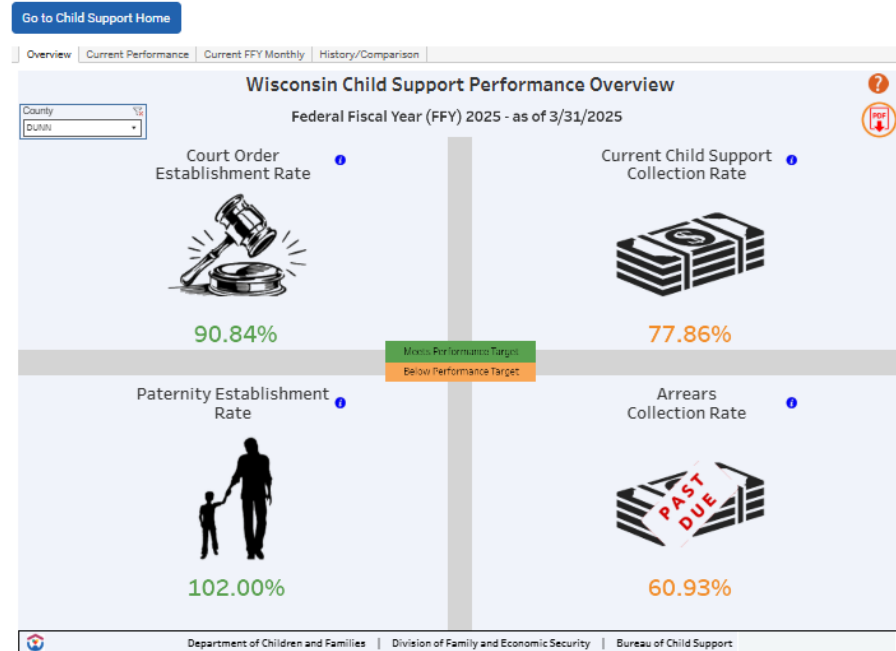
Go to Child Support Home

Overview | Current Performance | Current FFY Monthly | History/Comparison

Wisconsin Child Support Performance Overview

County
DUNN

Federal Fiscal Year (FFY) 2025 - as of 3/31/2025

PDF

Court Order Establishment Rate

90.84%

Current Child Support Collection Rate

77.86%

Meets Performance Target
Below Performance Target

Paternity Establishment Rate

102.00%

Arrears Collection Rate

PAST DUE

60.93%

Department of Children and Families | Division of Family and Economic Security | Bureau of Child Support